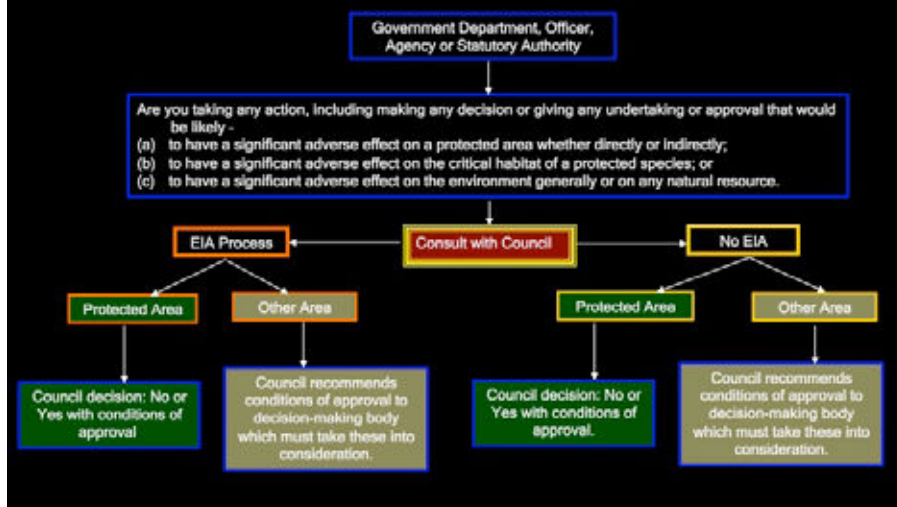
Government Department, Officer, Agency or Statutory Authority

Are you taking any action, including making any decision or giving any undertaking or approval that would be likely -
(a) to have a significant adverse effect on a protected area whether directly or indirectly;
(b) to have a significant adverse effect on the critical habitat of a protected species; or
(c) to have a significant adverse effect on the environment generally or on any natural resource.

EIA Process

Consult with Council

No EIA

Protected Area

Other Area

Protected Area

Other Area

Council decision: No or Yes with conditions of approval

Council recommends conditions of approval to decision-making body which must take these into consideration.

Council decision: No or Yes with conditions of approval.

Council recommends conditions of approval to decision-making body which must take these into consideration.